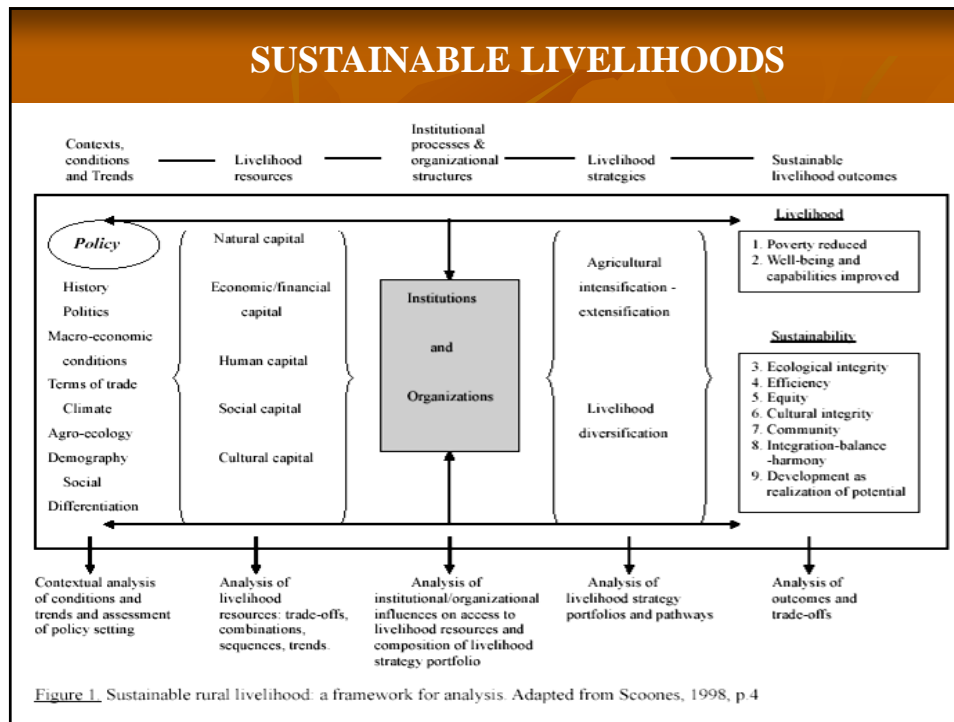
SUSTAINABLE LIVELIHOODS

Contexts, conditions and Trends — Livelihood resources — Institutional processes & organizational structures — Livelihood strategies — Sustainable livelihood outcomes

Policy

History
Politics
Macro-economic conditions
Terms of trade
Climate
Agro-ecology
Demography
Social Differentiation

Natural capital
Economic/financial capital
Human capital
Social capital
Cultural capital

Institutions and Organizations

Agricultural intensification - extensification

Livelihood diversification

Livelihood

1. Poverty reduced
2. Well-being and capabilities improved

Sustainability

3. Ecological integrity
4. Efficiency
5. Equity
6. Cultural integrity
7. Community
8. Integration-balance -harmony
9. Development as realization of potential

Contextual analysis of conditions and trends and assessment of policy setting

Analysis of livelihood resources: trade-offs, combinations, sequences, trends.

Analysis of institutional/organizational influences on access to livelihood resources and composition of livelihood strategy portfolio

Analysis of livelihood strategy portfolios and pathways

Analysis of outcomes and trade-offs

Figure 1. Sustainable rural livelihood: a framework for analysis. Adapted from Scoones, 1998, p.4